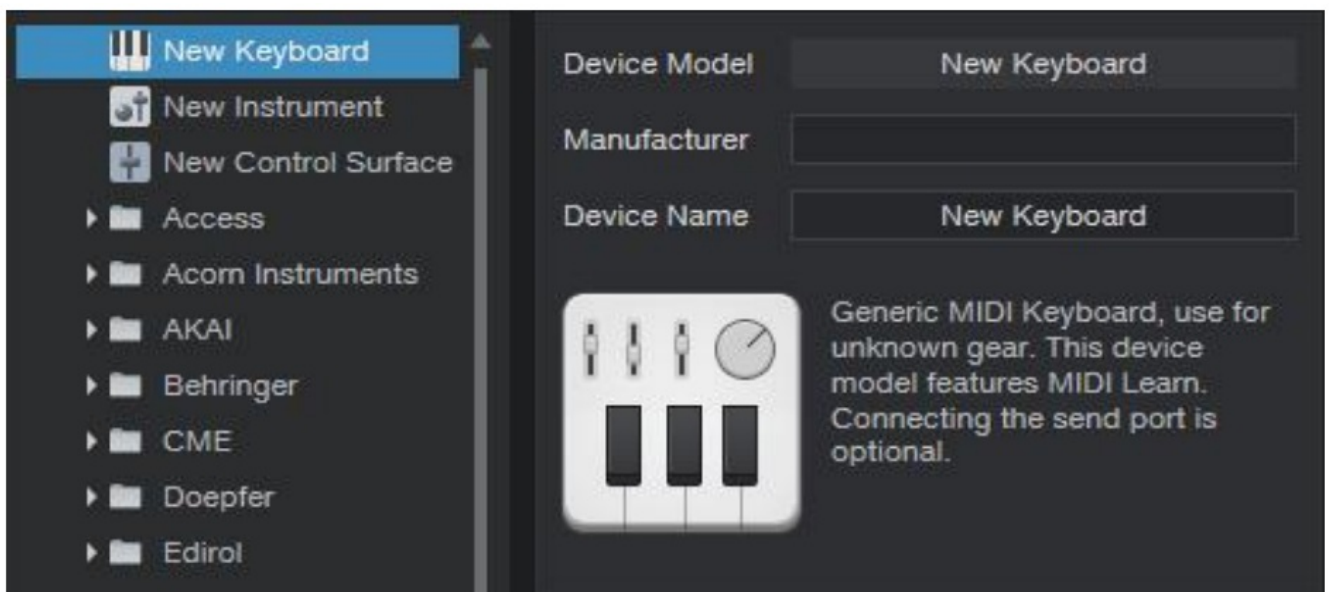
New Keyboard
New Instrument
New Control Surface
Access
Acorn Instruments
AKAI
Behringer
CME
Doepfer
Edirol

Device Model New Keyboard
Manufacturer
Device Name New Keyboard

Generic MIDI Keyboard, use for unknown gear. This device model features MIDI Learn. Connecting the send port is optional.